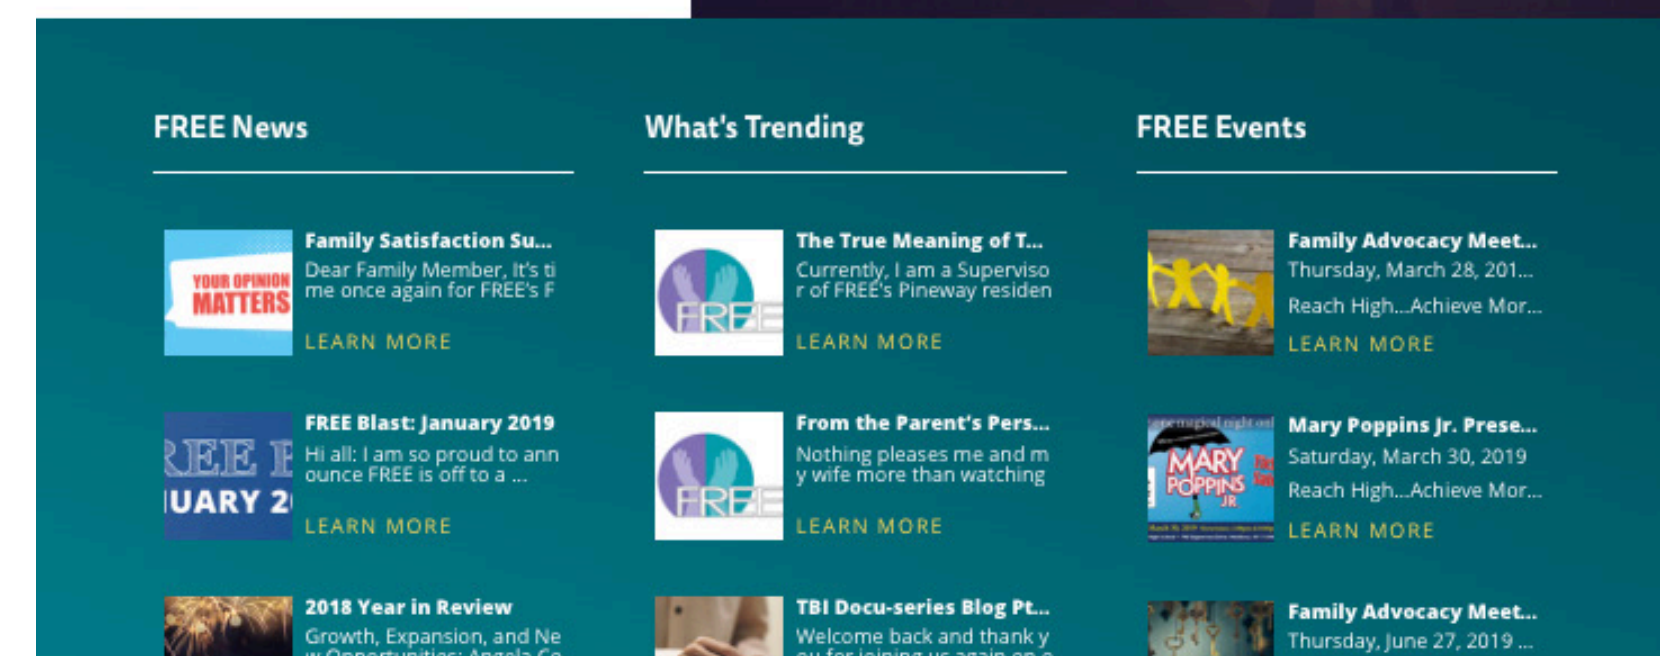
FREE News

YOUR OPINION MATTERS

Family Satisfaction Su...

Dear Family Member, It's time once again for FREE's F

LEARN MORE

REE F
UARY 2

FREE Blast: January 2019

Hi all: I am so proud to announce FREE is off to a ...

LEARN MORE

2018 Year in Review

Growth, Expansion, and New Opportunities: Angela Co

What's Trending

FREE

The True Meaning of T...

Currently, I am a Supervisor of FREE's Pineway residen

LEARN MORE

FREE

From the Parent's Pers...

Nothing pleases me and my wife more than watching

LEARN MORE

TBI Docu-series Blog Pt...

Welcome back and thank you for joining us again on a

FREE Events

Family Advocacy Meet...

Thursday, March 28, 201...

Reach High...Achieve Mor...

LEARN MORE

MARY POPPINS JR

Mary Poppins Jr. Prese...

Saturday, March 30, 2019

Reach High...Achieve Mor...

LEARN MORE

Family Advocacy Meet...

Thursday, June 27, 2019 ...